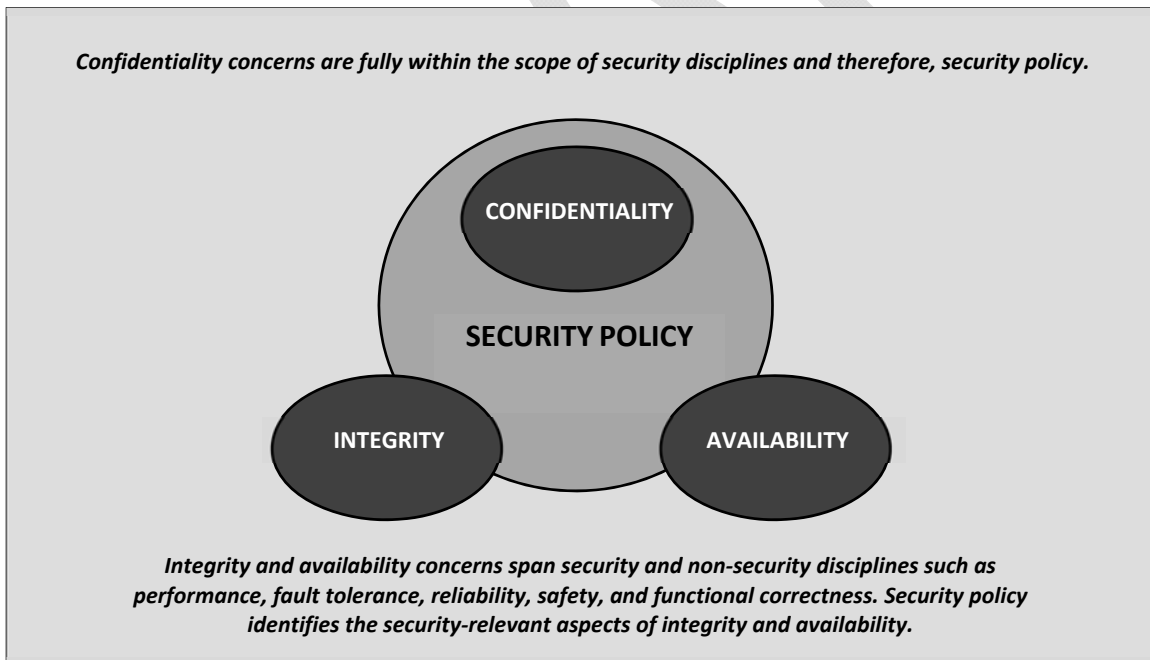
Confidentiality concerns are fully within the scope of security disciplines and therefore, security policy.

CONFIDENTIALITY

SECURITY POLICY

INTEGRITY

AVAILABILITY

Integrity and availability concerns span security and non-security disciplines such as performance, fault tolerance, reliability, safety, and functional correctness. Security policy identifies the security-relevant aspects of integrity and availability.